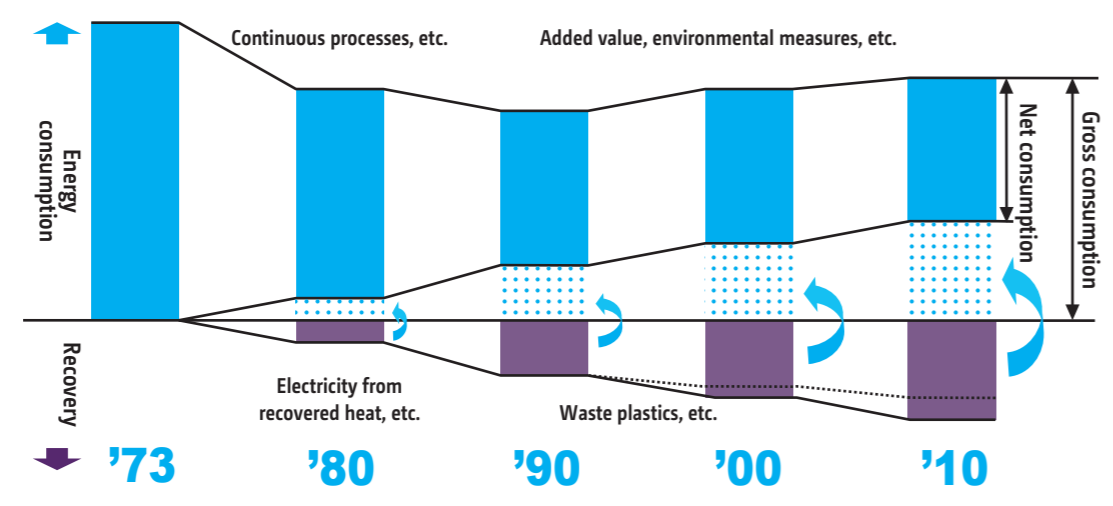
Energy consumption

Recovery

Continuous processes, etc.

Added value, environmental measures, etc.

Net consumption

Gross consumption

Electricity from recovered heat, etc.

Waste plastics, etc.

'73

'80

'90

'00

'10